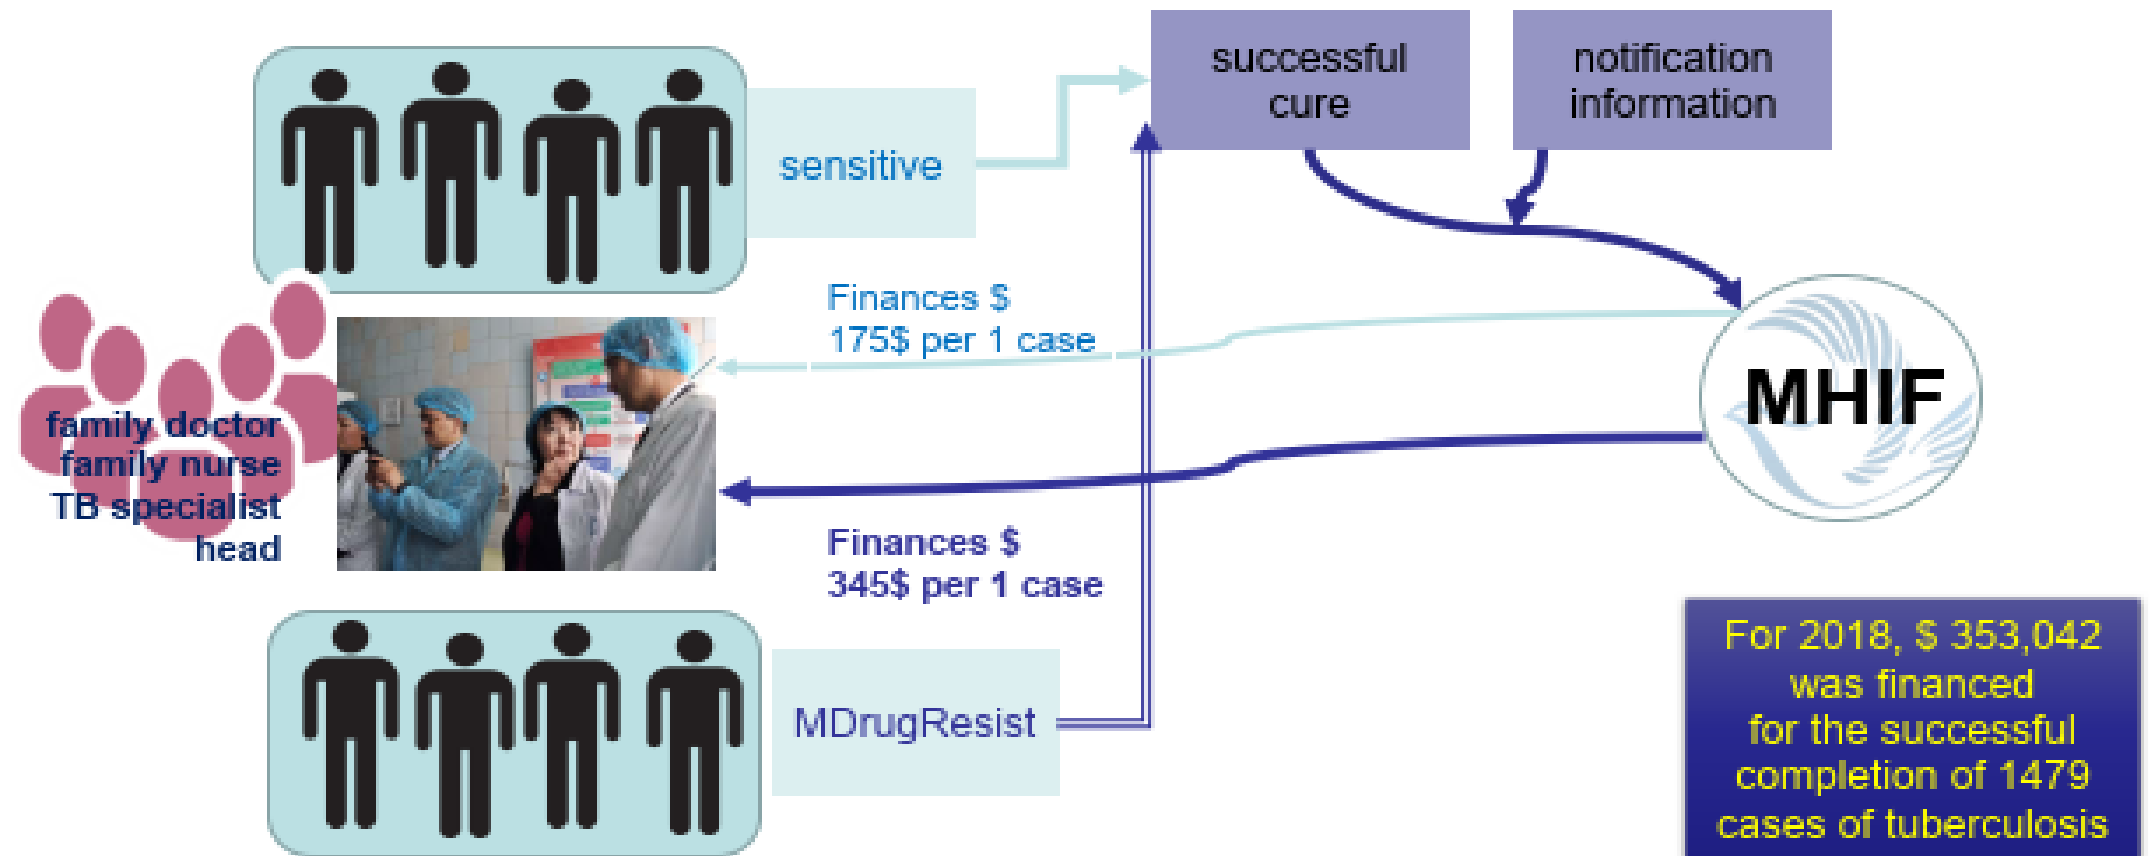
successful cure

notification information

sensitive

Finances $
175$ per 1 case

MHIF

family doctor
family nurse
TB specialist
head

Finances $
345$ per 1 case

MDrugResist

For 2018, $ 353,042 was financed for the successful completion of 1479 cases of tuberculosis